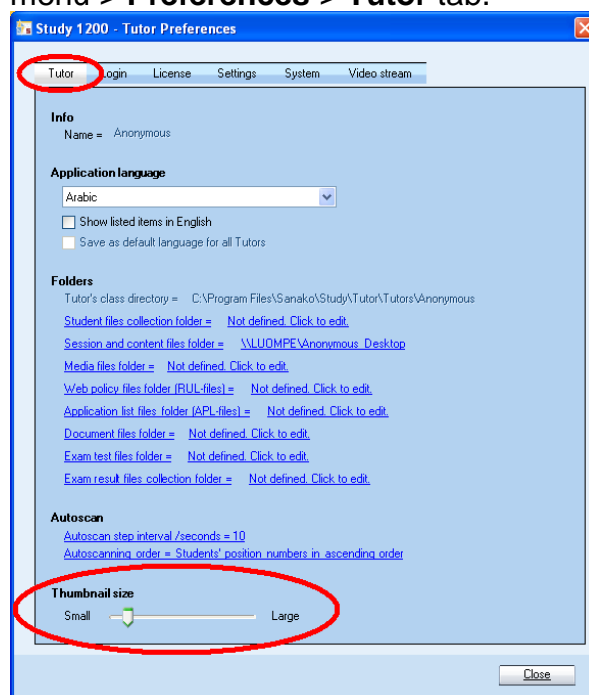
menu > **Preferences** > **Tutor** tab.

Study 1200 - Tutor Preferences

Tutor Login License Settings System Video stream

Info
Name = Anonymous

Application language
Arabic
Show listed items in English
Save as default language for all Tutors

Folders
Tutor's class directory = C:\Program Files\Sanako\Study\Tutor\Tutors\Anonymous
Student files collection folder = Not defined. Click to edit.
Session and content files folder = \\LUOMPE\Anonymous_Desktop
Media files folder = Not defined. Click to edit.
Web policy files folder (RUL-files) = Not defined. Click to edit.
Application list files folder (APL-files) = Not defined. Click to edit.
Document files folder = Not defined. Click to edit.
Exam test files folder = Not defined. Click to edit.
Exam result files collection folder = Not defined. Click to edit.

Autoscan
Autoscan step interval /seconds = 10
Autoscanning order = Students' position numbers in ascending order

Thumbnail size
Small Large

Close